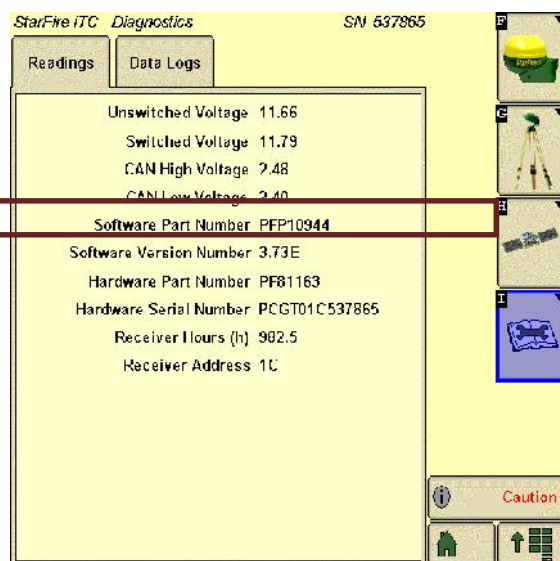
StarFire iTC Diagnostics SN 537865

F

Readings

Data Logs

G

Unswitched Voltage 11.66

Switched Voltage 11.79

CAN High Voltage 2.48

CAN Low Voltage 2.40

H

Software Part Number PFP10944

Software Version Number 3.73E

Hardware Part Number PF81163

Hardware Serial Number PCGT01C537865

I

Receiver Hours (h) 982.5

Receiver Address 1C

Caution